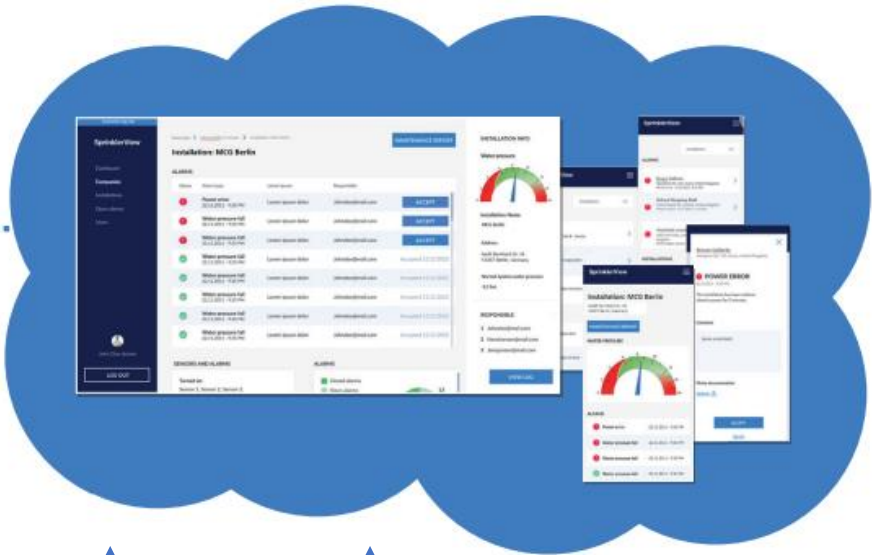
SprinklerView

Dashboard
Companies
Installations
Open alarms
Users

LOG OUT

Installation: MCG Berlin

MAINTENANCE ERROR

ALARMS

| Status | Alarm type | Latest Sensor | Responsible | |
|---|---|---|---|---|
| | Power error | Lorem ipsum dolor | | ACCEPT |
| | Water pressure fall | Lorem ipsum dolor | | ACCEPT |
| | Water pressure fall | Lorem ipsum dolor | | ACCEPT |
| | Water pressure fall | Lorem ipsum dolor | | Accepted |
| | Water pressure fall | Lorem ipsum dolor | | Accepted |
| | Water pressure fall | Lorem ipsum dolor | | Accepted |
| | Water pressure fall | Lorem ipsum dolor | | Accepted |
| | Water pressure fall | Lorem ipsum dolor | | Accepted |

SENSORS AND ALARMS

ALARMS

INSTALLATION INFO

Water pressure

Installation Name
MCG Berlin

Address

RESPONSIBLE

SEND SMS

SprinklerView

Installation: MCG Berlin

WATER PRESSURE

ALARMS

Power error
Water pressure fall
Water pressure fall
Water pressure fall

SprinklerView

ALARMS

POWER ERROR

Comment

ACCEPT
BACK